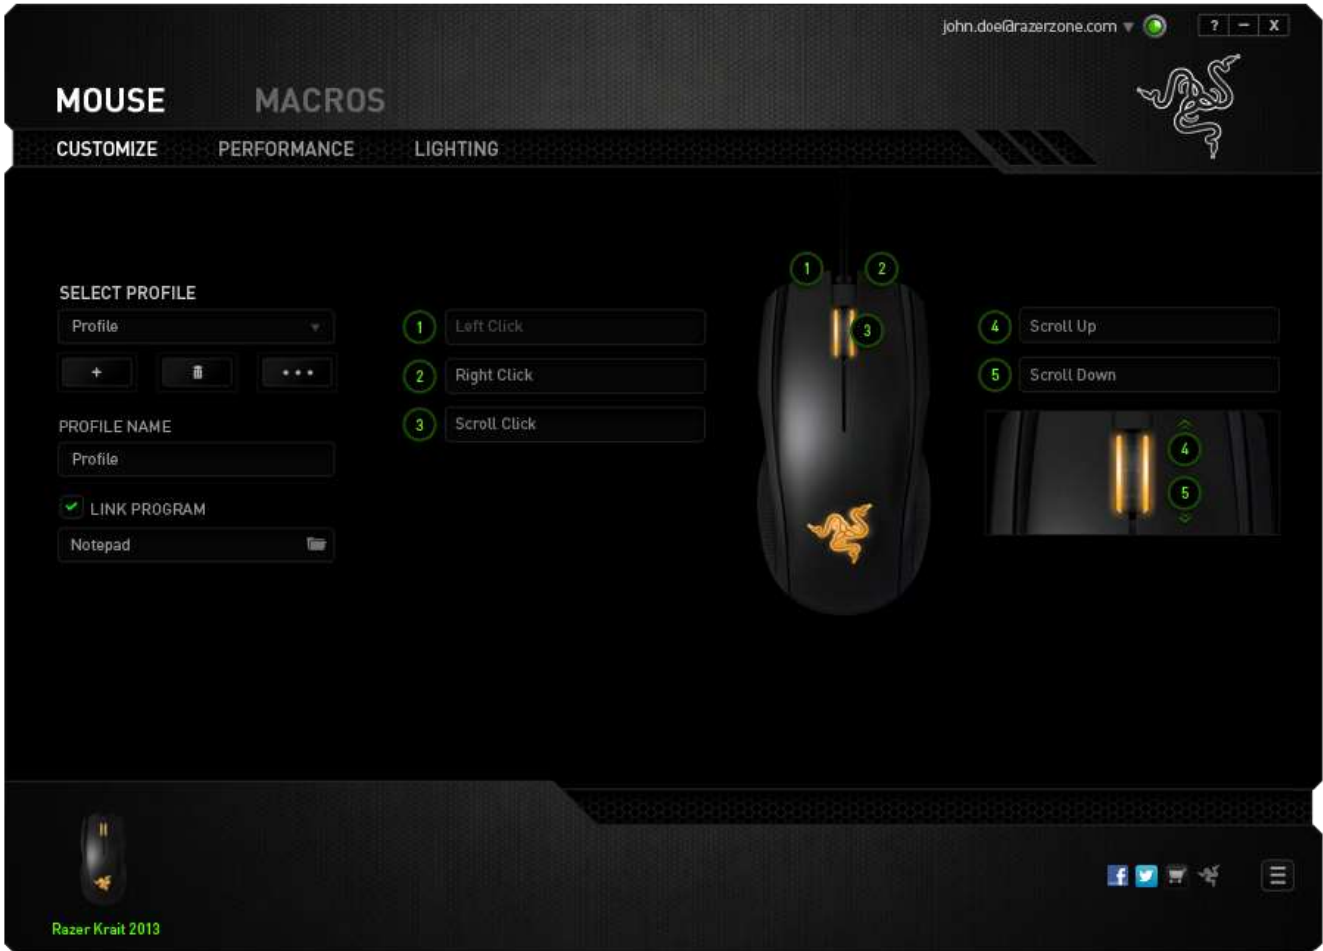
john.doe@razerzone.com

? – X

MOUSE MACROS

CUSTOMIZE PERFORMANCE LIGHTING

SELECT PROFILE

Profile

+ • • •

PROFILE NAME

Profile

LINK PROGRAM

Notepad

1 Left Click

2 Right Click

3 Scroll Click

1 2 3

4 Scroll Up

5 Scroll Down

4 5

Razer Krait 2013